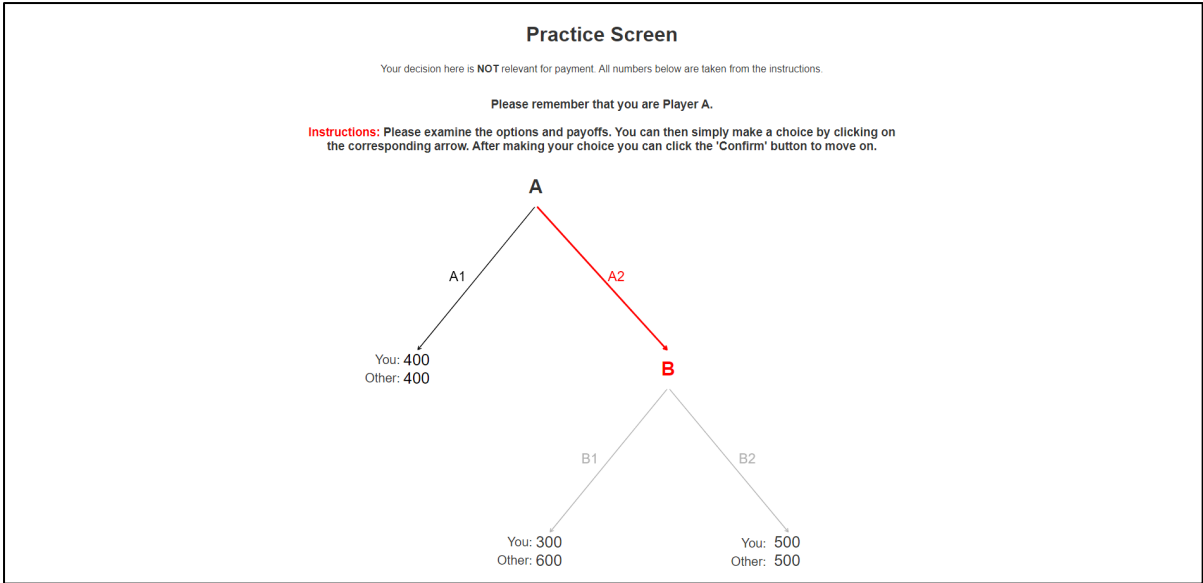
Practice Screen

Your decision here is NOT relevant for payment. All numbers below are taken from the instructions.

Please remember that you are Player A.

Instructions: Please examine the options and payoffs. You can then simply make a choice by clicking on the corresponding arrow. After making your choice you can click the 'Confirm' button to move on.

A

A1

A2

You: 400
Other: 400

B

B1

B2

You: 300
Other: 600

You: 500
Other: 500